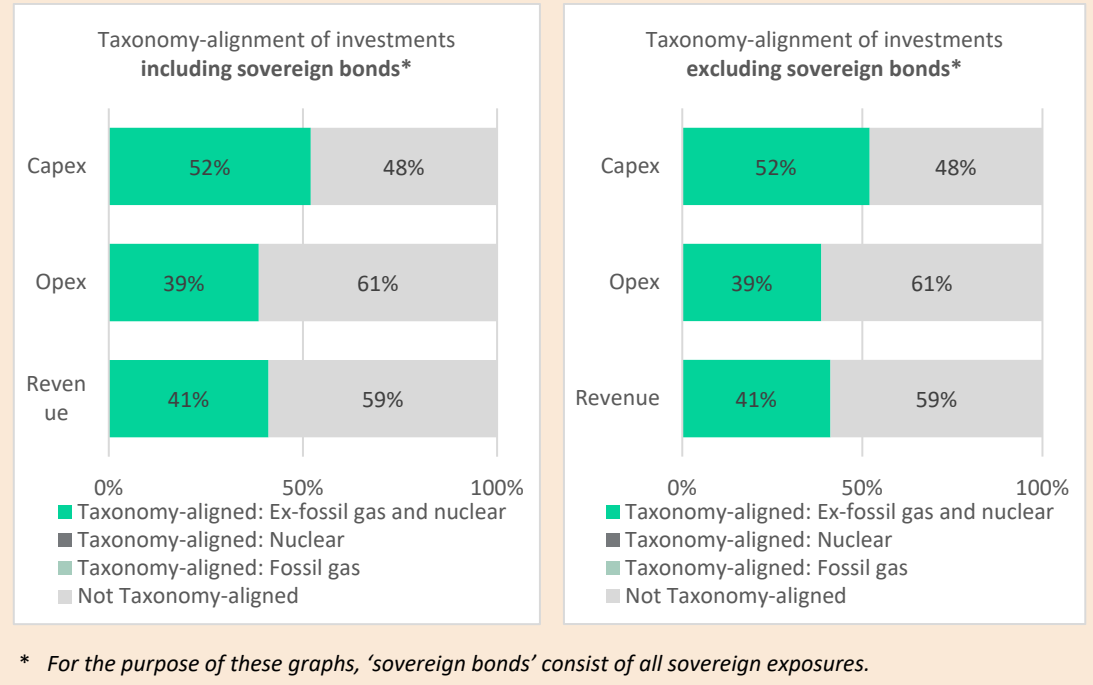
Taxonomy-alignment of investments
**including sovereign bonds***

Capex 52% 48%
Opex 39% 61%
Revenue 41% 59%

0% 50% 100%

Taxonomy-aligned: Ex-fossil gas and nuclear
Taxonomy-aligned: Nuclear
Taxonomy-aligned: Fossil gas
Not Taxonomy-aligned

Taxonomy-alignment of investments
**excluding sovereign bonds***

Capex 52% 48%
Opex 39% 61%
Revenue 41% 59%

0% 50% 100%

Taxonomy-aligned: Ex-fossil gas and nuclear
Taxonomy-aligned: Nuclear
Taxonomy-aligned: Fossil gas
Not Taxonomy-aligned

* *For the purpose of these graphs, 'sovereign bonds' consist of all sovereign exposures.*